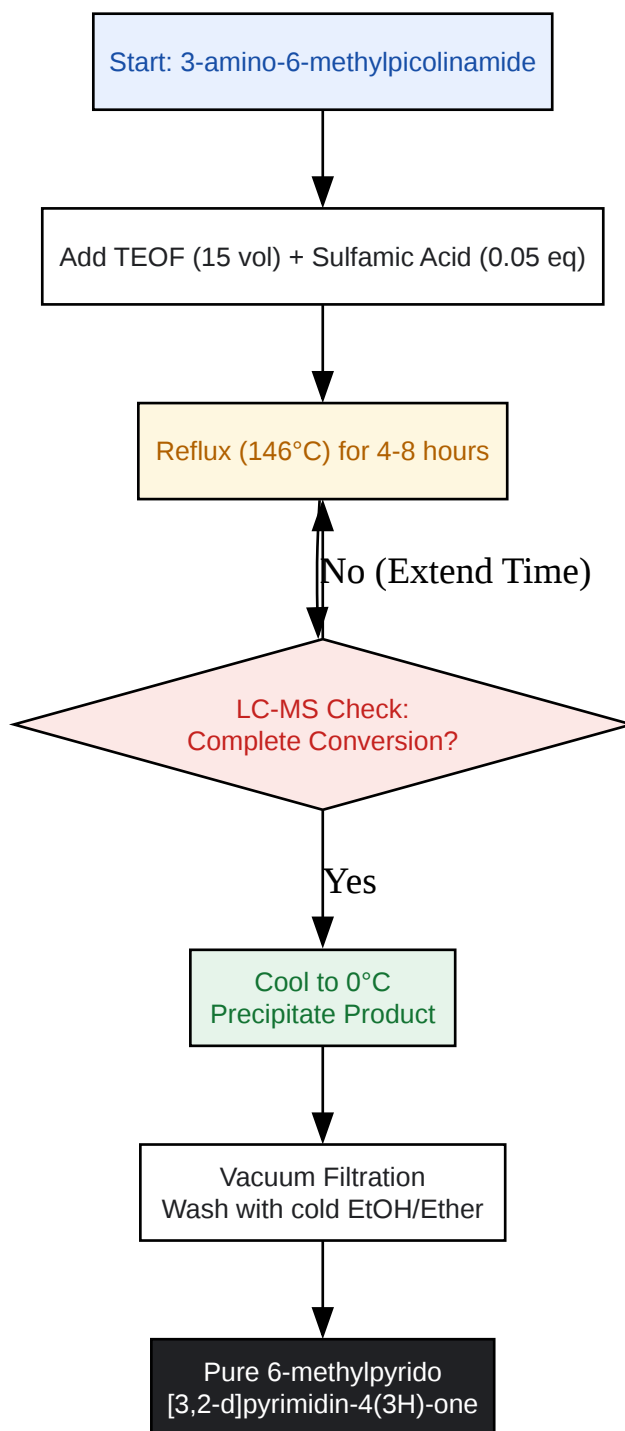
Start: 3-amino-6-methylpicolinamide

Add TEOF (15 vol) + Sulfamic Acid (0.05 eq)

Reflux (146°C) for 4-8 hours

No (Extend Time)

LC-MS Check:
Complete Conversion?

Yes

Cool to 0°C
Precipitate Product

Vacuum Filtration
Wash with cold EtOH/Ether

Pure 6-methylpyrido
[3,2-d]pyrimidin-4(3H)-one